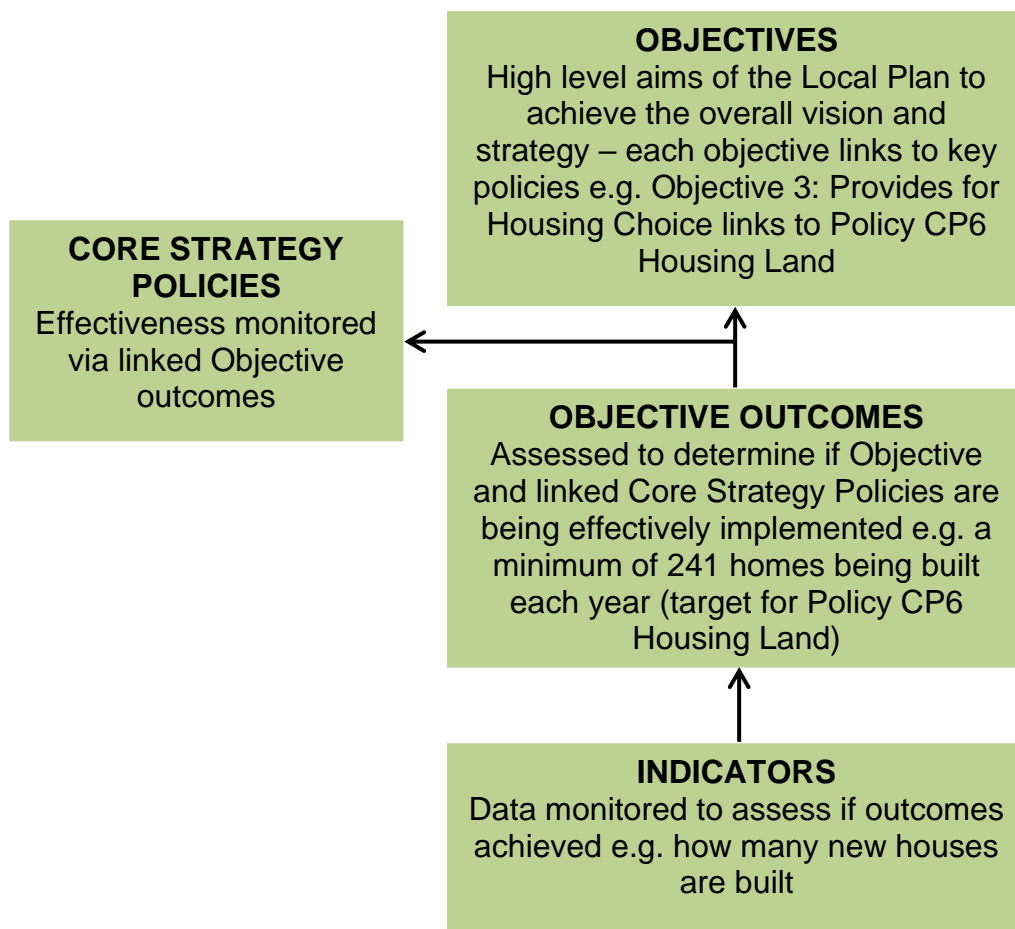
OBJECTIVES
High level aims of the Local Plan to achieve the overall vision and strategy – each objective links to key policies e.g. Objective 3: Provides for Housing Choice links to Policy CP6 Housing Land

CORE STRATEGY POLICIES
Effectiveness monitored via linked Objective outcomes

OBJECTIVE OUTCOMES
Assessed to determine if Objective and linked Core Strategy Policies are being effectively implemented e.g. a minimum of 241 homes being built each year (target for Policy CP6 Housing Land)

INDICATORS
Data monitored to assess if outcomes achieved e.g. how many new houses are built